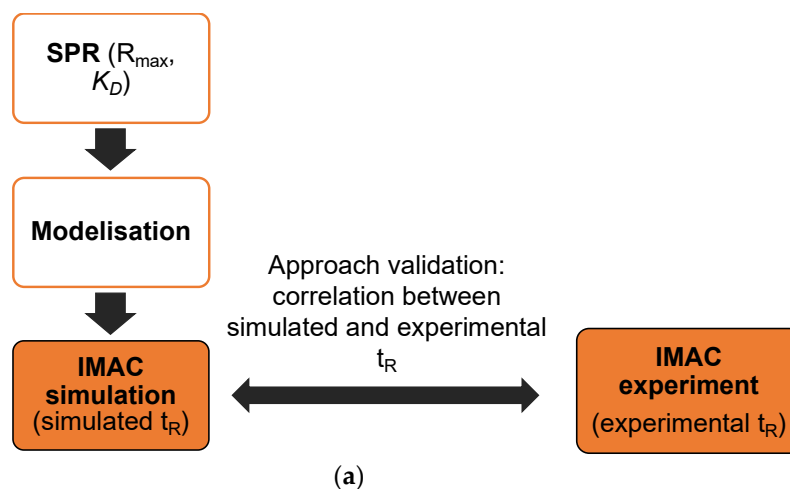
**SPR** ($R_{max}$, $K_D$)

**Modelisation**

**IMAC simulation** (simulated $t_R$)

Approach validation: correlation between simulated and experimental $t_R$

**IMAC experiment** (experimental $t_R$)

(**a**)